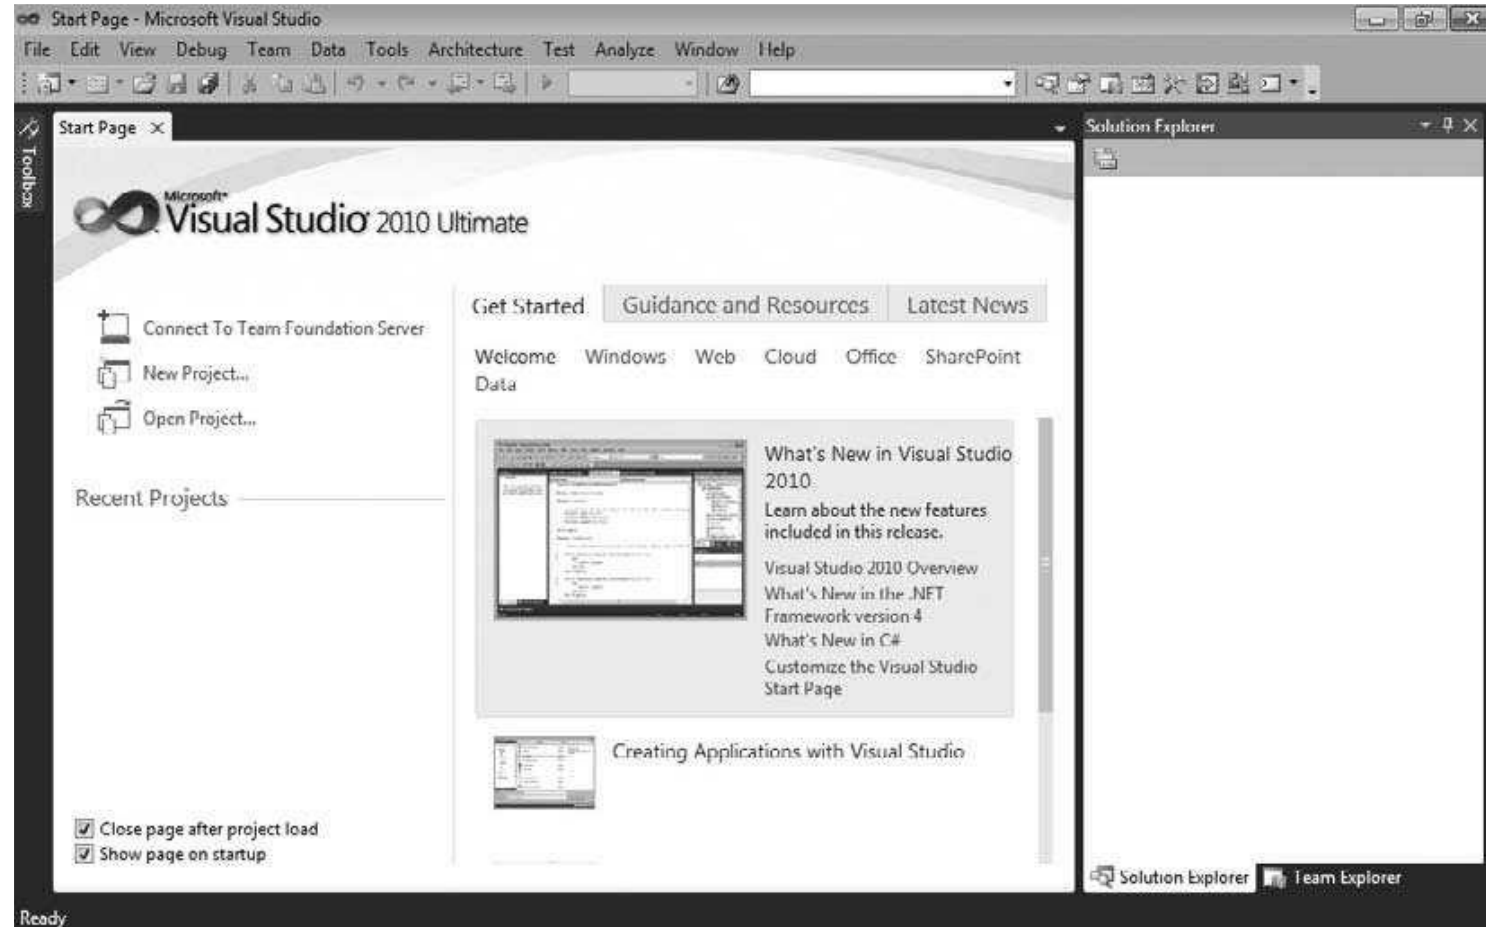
Start Page - Microsoft Visual Studio

File Edit View Debug Team Data Tools Architecture Test Analyze Window Help

Toolbox

Start Page ×

Microsoft® Visual Studio 2010 Ultimate

Connect To Team Foundation Server

New Project...

Open Project...

Recent Projects

Get Started Guidance and Resources Latest News

Welcome Windows Web Cloud Office SharePoint Data

What's New in Visual Studio 2010

Learn about the new features included in this release.

Visual Studio 2010 Overview

What's New in the .NET Framework version 4

What's New in C#

Customize the Visual Studio Start Page

Creating Applications with Visual Studio

Close page after project load

Show page on startup

Solution Explorer

Solution Explorer Team Explorer

Ready